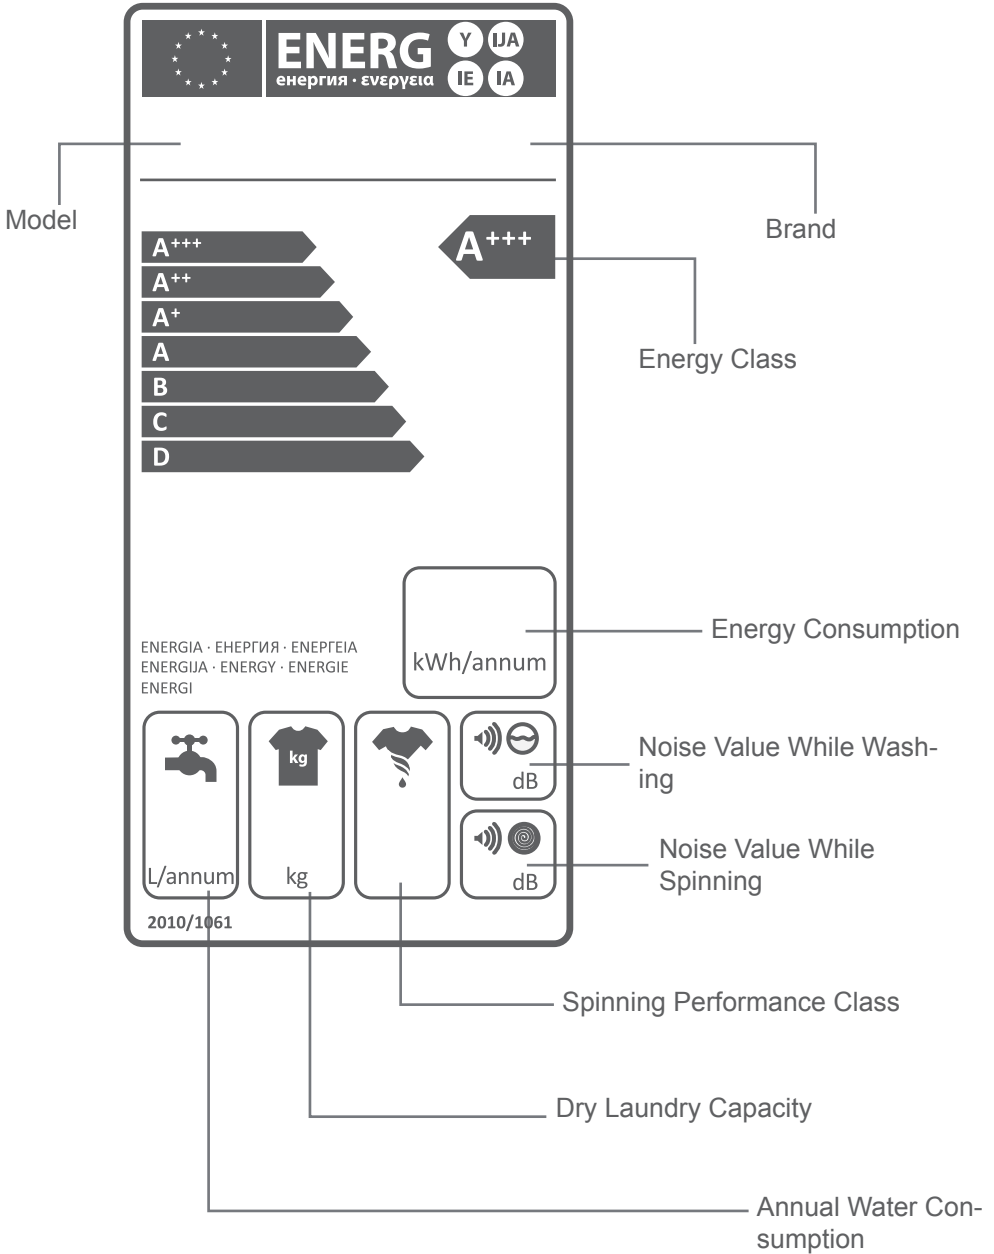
ENERG Y IJA IE IA
енергия · ενεργεια

Model

Brand

$A^{+++}$
$A^{++}$
$A^{+}$
A
B
C
D

$A^{+++}$

Energy Class

kWh/annum

Energy Consumption

ENERGIA · ЕНЕРГИЯ · ΕΝΕΡΓΕΙΑ
ENERGIJA · ENERGY · ENERGIE
ENERGI

kg

L/annum

kg

dB

Noise Value While Washing

dB

Noise Value While Spinning

2010/1061

Spinning Performance Class

Dry Laundry Capacity

Annual Water Consumption